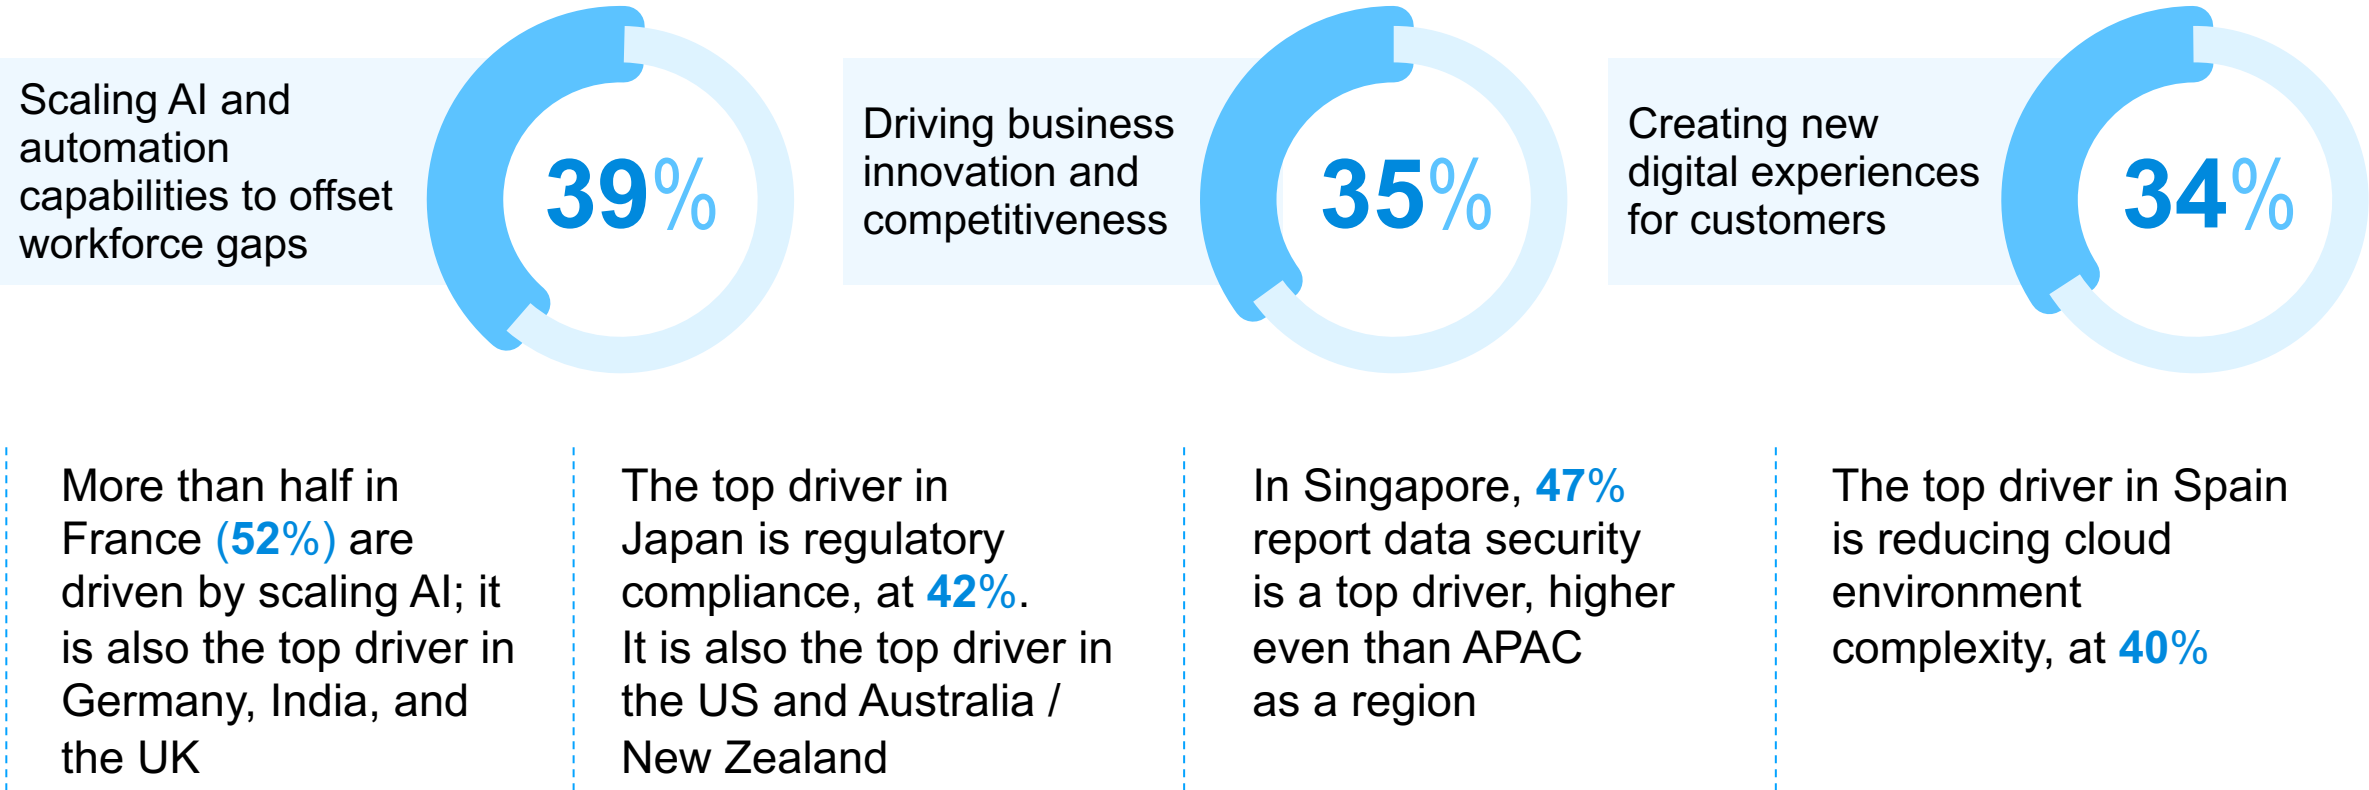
Scaling AI and automation capabilities to offset workforce gaps

39%

Driving business innovation and competitiveness

35%

Creating new digital experiences for customers

34%

More than half in France (52%) are driven by scaling AI; it is also the top driver in Germany, India, and the UK

The top driver in Japan is regulatory compliance, at 42%. It is also the top driver in the US and Australia / New Zealand

In Singapore, 47% report data security is a top driver, higher even than APAC as a region

The top driver in Spain is reducing cloud environment complexity, at 40%